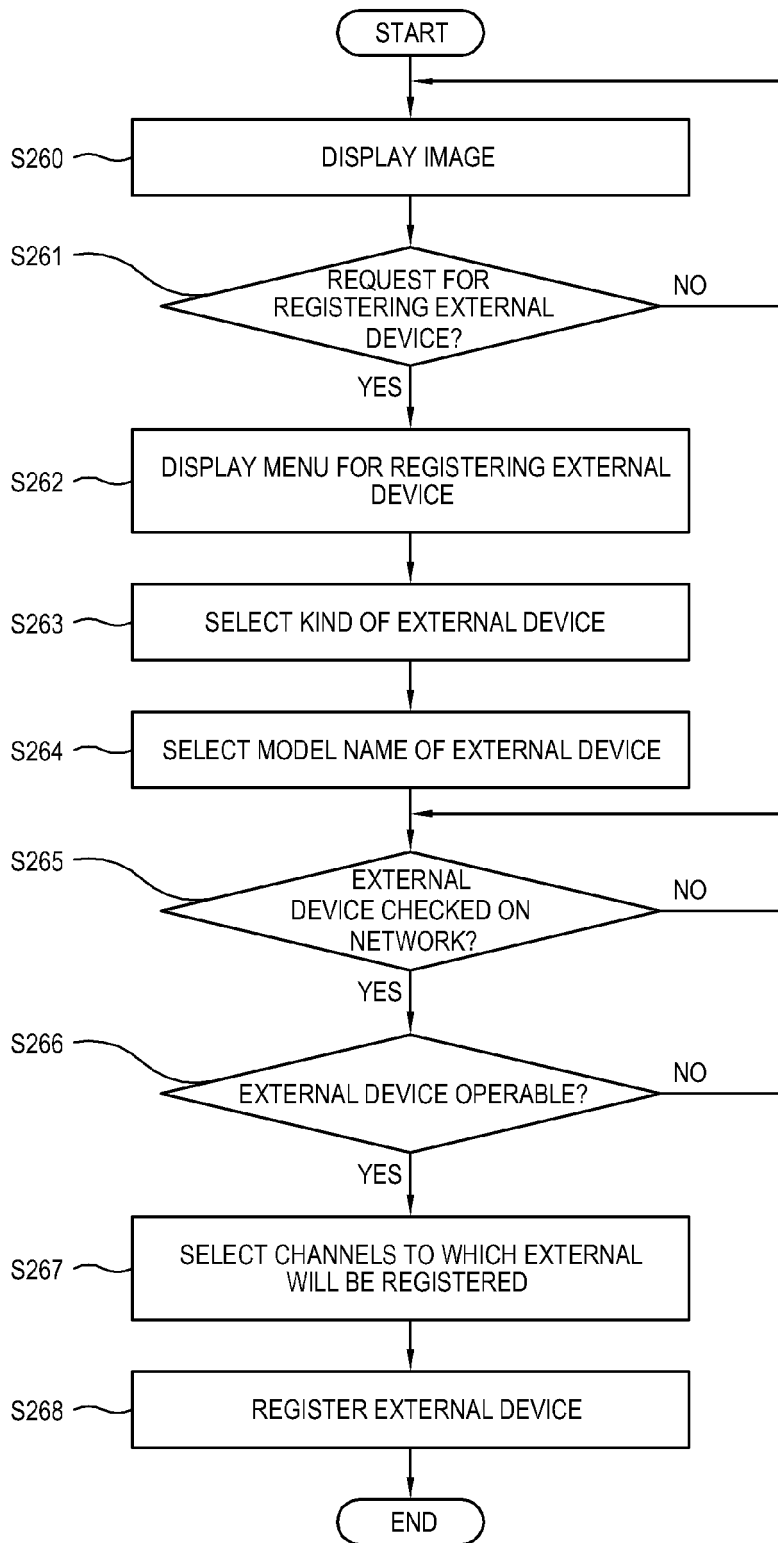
START

S260 DISPLAY IMAGE

S261 REQUEST FOR REGISTERING EXTERNAL DEVICE?

NO

YES

S262 DISPLAY MENU FOR REGISTERING EXTERNAL DEVICE

S263 SELECT KIND OF EXTERNAL DEVICE

S264 SELECT MODEL NAME OF EXTERNAL DEVICE

S265 EXTERNAL DEVICE CHECKED ON NETWORK?

NO

YES

S266 EXTERNAL DEVICE OPERABLE?

NO

YES

S267 SELECT CHANNELS TO WHICH EXTERNAL WILL BE REGISTERED

S268 REGISTER EXTERNAL DEVICE

END